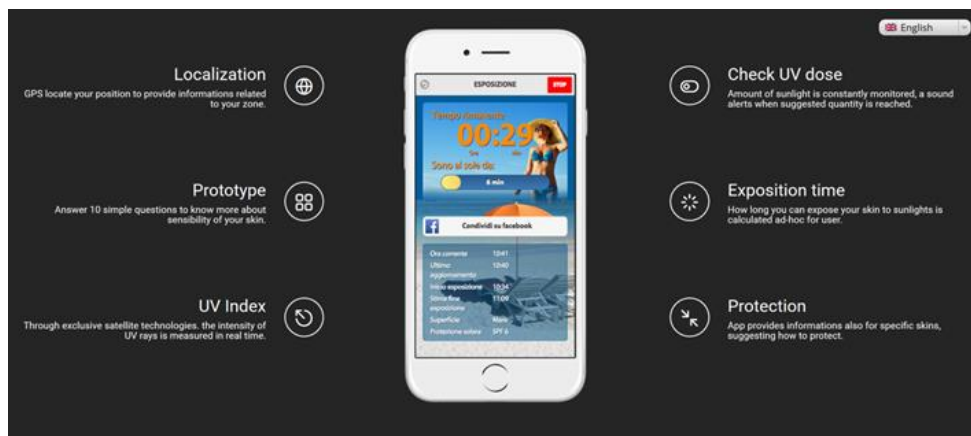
English

Localization
GPS locate your position to provide informations related to your zone.

Prototype
Answer 10 simple questions to know more about sensibility of your skin.

UV Index
Through exclusive satellite technologies. the intensity of UV rays is measured in real time.

ESPOSIZIONE
STOP
Tempo rimanente
00:29
Sono al sole da:
6 min
Condividi su facebook
Ora corrente 12:41
Ultimo aggiornamento 12:40
Inizio esposizione 10:34
Stima fine esposizione 11:09
Superficie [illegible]
Protezione solare SPF 6

Check UV dose
Amount of sunlight is constantly monitored, a sound alerts when suggested quantity is reached.

Exposition time
How long you can expose your skin to sunlights is calculated ad-hoc for user.

Protection
App provides informations also for specific skins, suggesting how to protect.